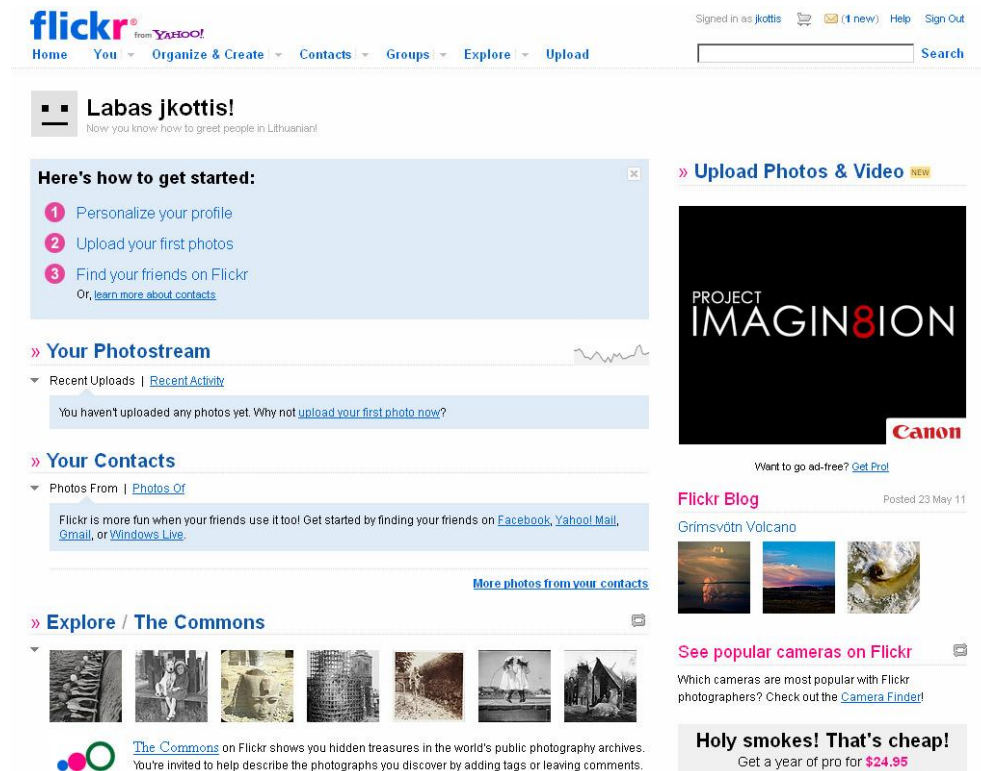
flickr® from YAHOO!

Home You Organize & Create Contacts Groups Explore Upload

Signed in as jkottis (1 new) Help Sign Out

Search

Labas jkottis!
Now you know how to greet people in Lithuanian!

Here's how to get started:

1 Personalize your profile
2 Upload your first photos
3 Find your friends on Flickr
Or, learn more about contacts

» Your Photostream

Recent Uploads | Recent Activity

You haven't uploaded any photos yet. Why not upload your first photo now?

» Your Contacts

Photos From | Photos Of

Flickr is more fun when your friends use it too! Get started by finding your friends on Facebook, Yahoo! Mail, Gmail, or Windows Live.

More photos from your contacts

» Explore / The Commons

The Commons on Flickr shows you hidden treasures in the world's public photography archives. You're invited to help describe the photographs you discover by adding tags or leaving comments.

» Upload Photos & Video NEW

PROJECT IMAGIN8ION

Canon

Want to go ad-free? Get Pro!

Flickr Blog

Posted 23 May 11

Grímsvötn Volcano

See popular cameras on Flickr

Which cameras are most popular with Flickr photographers? Check out the Camera Finder!

Holy smokes! That's cheap!
Get a year of pro for $24.95